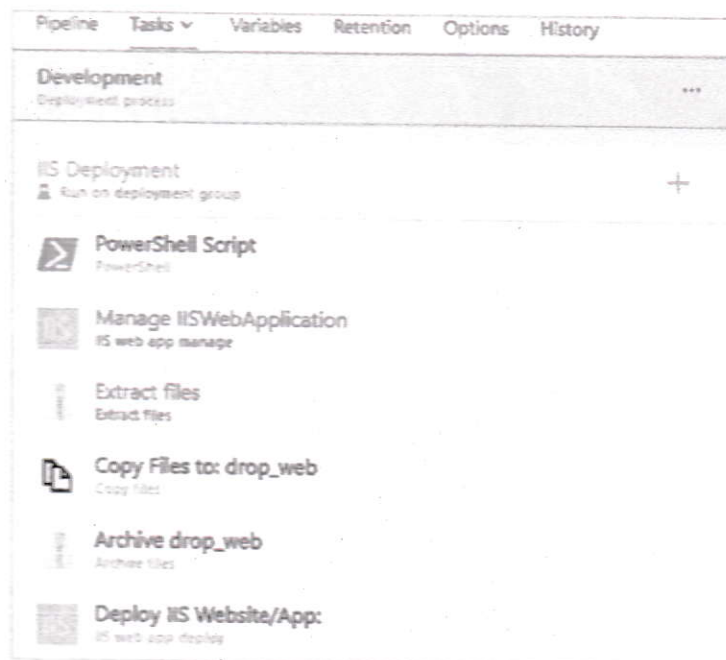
Pipeline Tasks ⌄ Variables Retention Options History

Development
Deployment process

...

IIS Deployment
Run on deployment group

+

PowerShell Script
PowerShell

Manage IISWebApplication
IIS web app manage

Extract files
Extract files

Copy Files to: drop_web
Copy files

Archive drop_web
Archive files

Deploy IIS Website/App:
IIS web app deploy